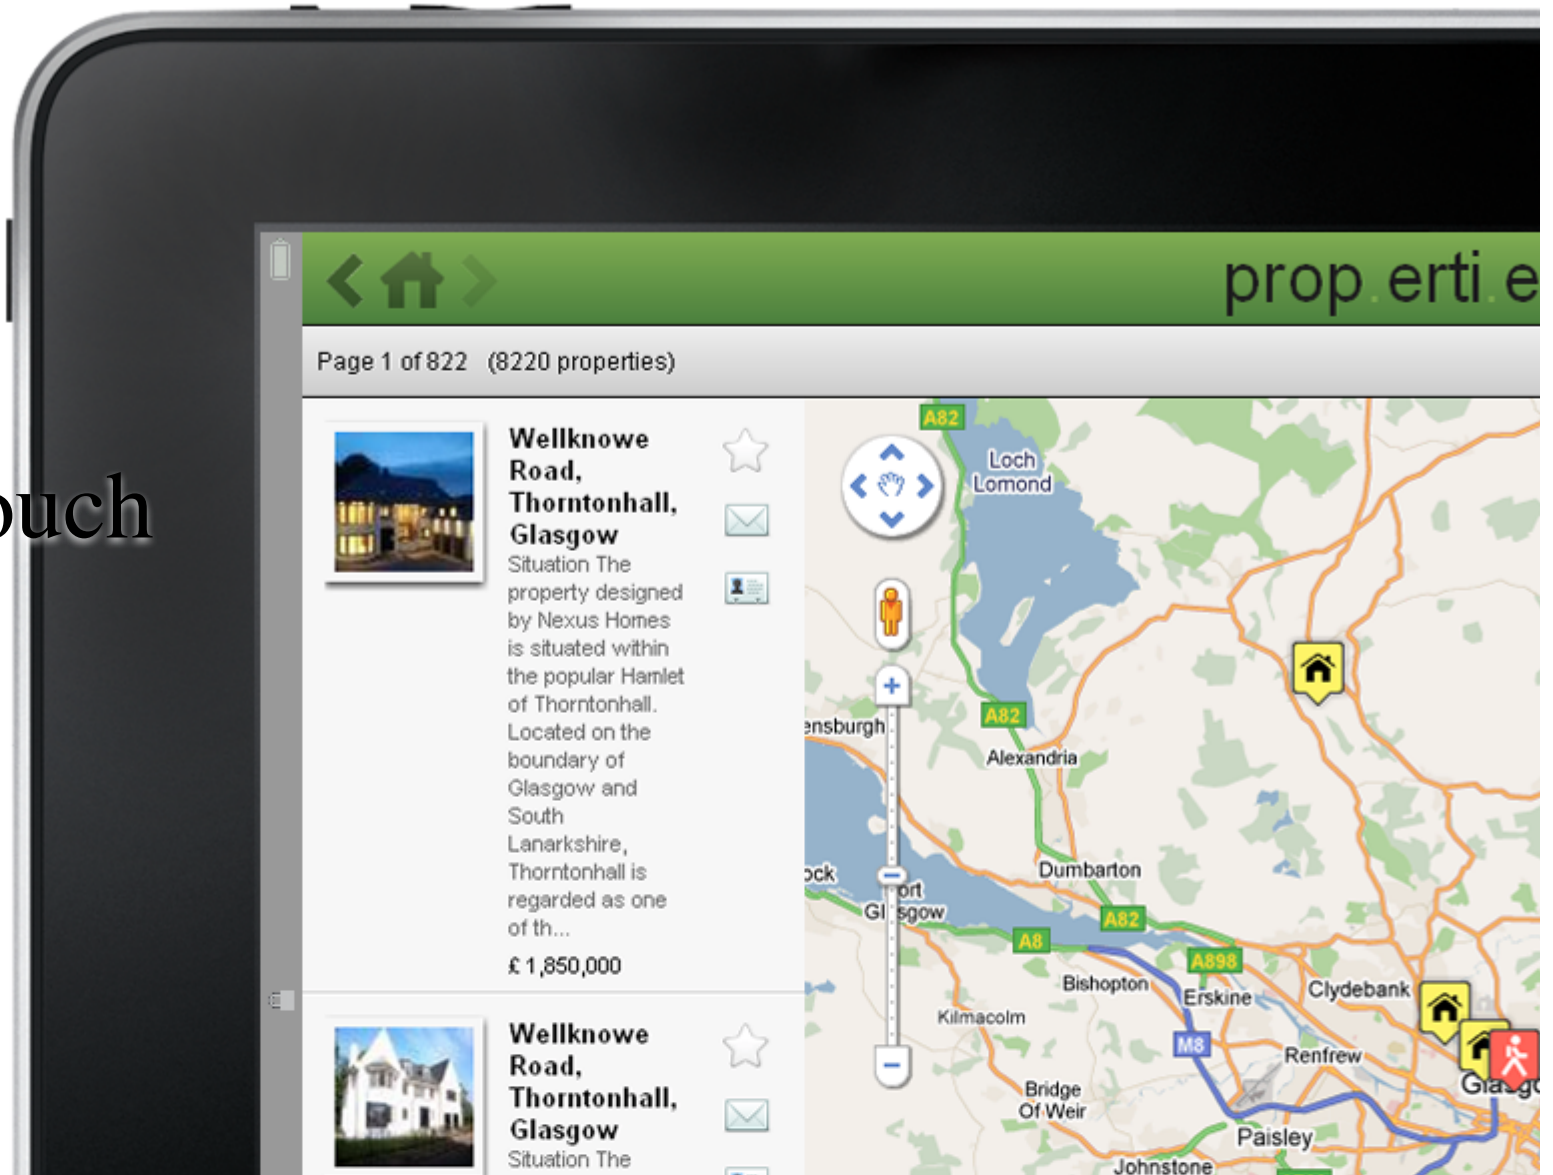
uch

prop erti e

Page 1 of 822 (8220 properties)

Wellknowe Road, Thorntonhall, Glasgow
Situation The property designed by Nexus Homes is situated within the popular Hamlet of Thorntonhall. Located on the boundary of Glasgow and South Lanarkshire, Thorntonhall is regarded as one of th...
£1,850,000

Wellknowe Road, Thorntonhall, Glasgow
Situation The

A82
Loch Lomond
A82
ensburgh
Alexandria
Dumbarton
ock
ort Gl sgow
A82
A8
A898
Bishopton
Erskine
Clydebank
Kilmacolm
M8
Renfrew
Bridge Of Weir
Paisley
Johnstone
Gla